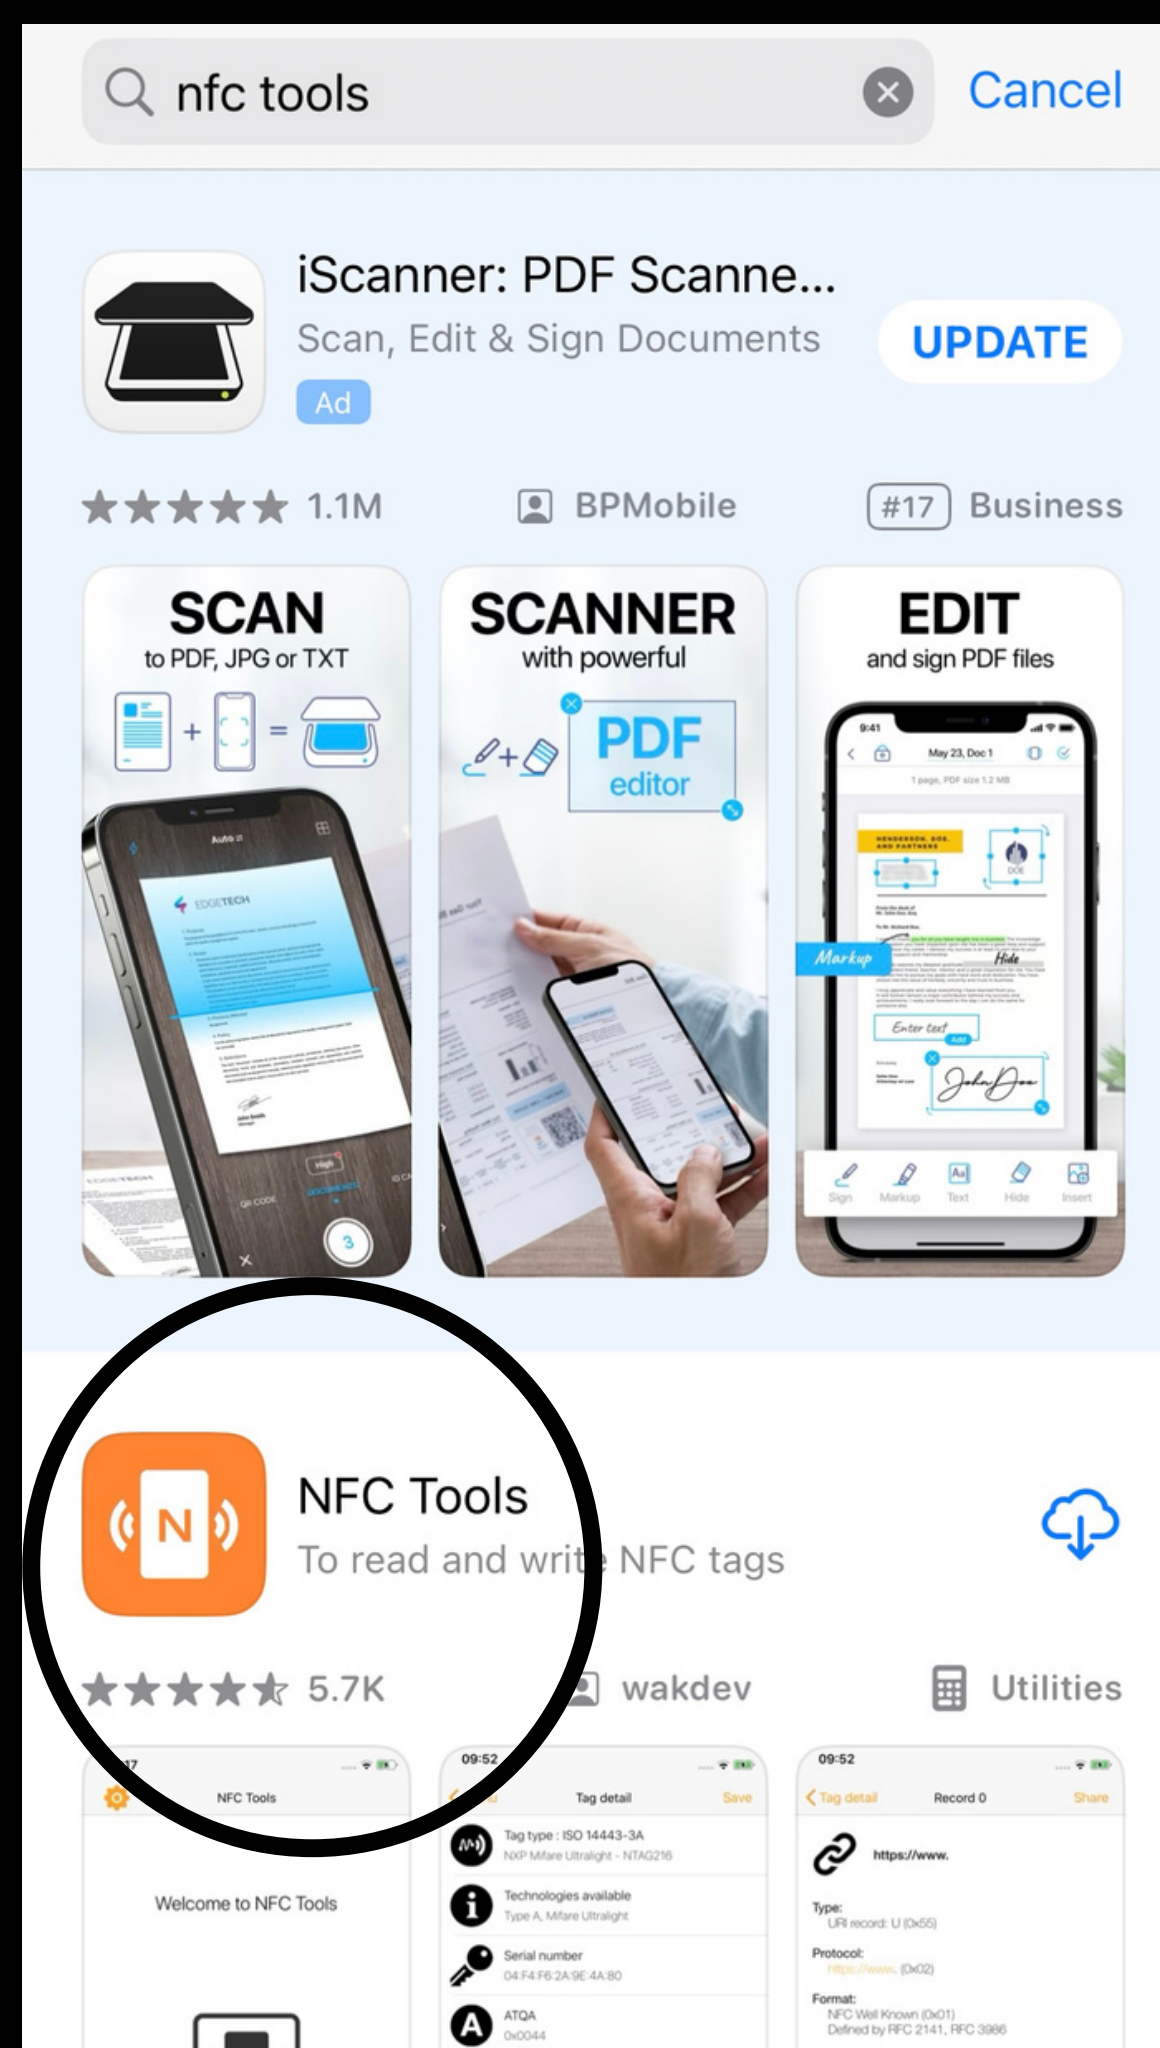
nfc tools

Cancel

iScanner: PDF Scanne...
Scan, Edit & Sign Documents
Ad
UPDATE

1.1M BPMobile #17 Business

SCAN
to PDF, JPG or TXT

SCANNER
with powerful
PDF
editor

EDIT
and sign PDF files

Markup
Hide
Enter text
Sign Markup Text Hide Insert

NFC Tools
To read and write NFC tags

5.7K wakdev Utilities

NFC Tools
Welcome to NFC Tools

09:52
Tag detail Save
Tag type : ISO 14443-3A
NXP Mifare Ultralight - NTAG216
Technologies available
Type A, Mifare Ultralight
Serial number
04:F4:F6:2A:9E:4A:80
ATQA
0x0044

09:52
Tag detail Record 0 Share
https://www.
Type:
URI record: U (0x55)
Protocol:
https://www. (0x02)
Format:
NFC Well Known (0x01)
Defined by RFC 2141, RFC 3986